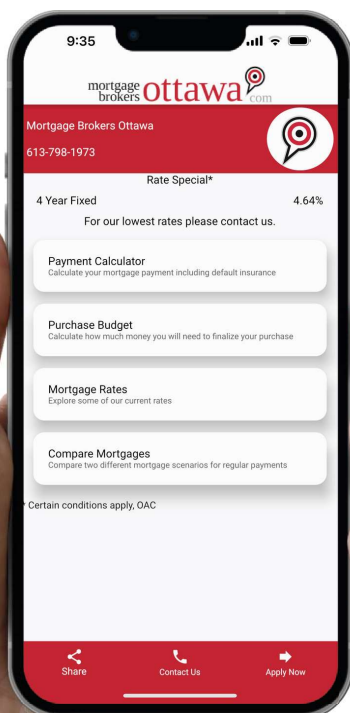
9:35

mortgage brokers ottawa .com

Mortgage Brokers Ottawa

613-798-1973

Rate Special*

4 Year Fixed

4.64%

For our lowest rates please contact us.

Payment Calculator
Calculate your mortgage payment including default insurance

Purchase Budget
Calculate how much money you will need to finalize your purchase

Mortgage Rates
Explore some of our current rates

Compare Mortgages
Compare two different mortgage scenarios for regular payments

* Certain conditions apply, OAC

Share

Contact Us

Apply Now